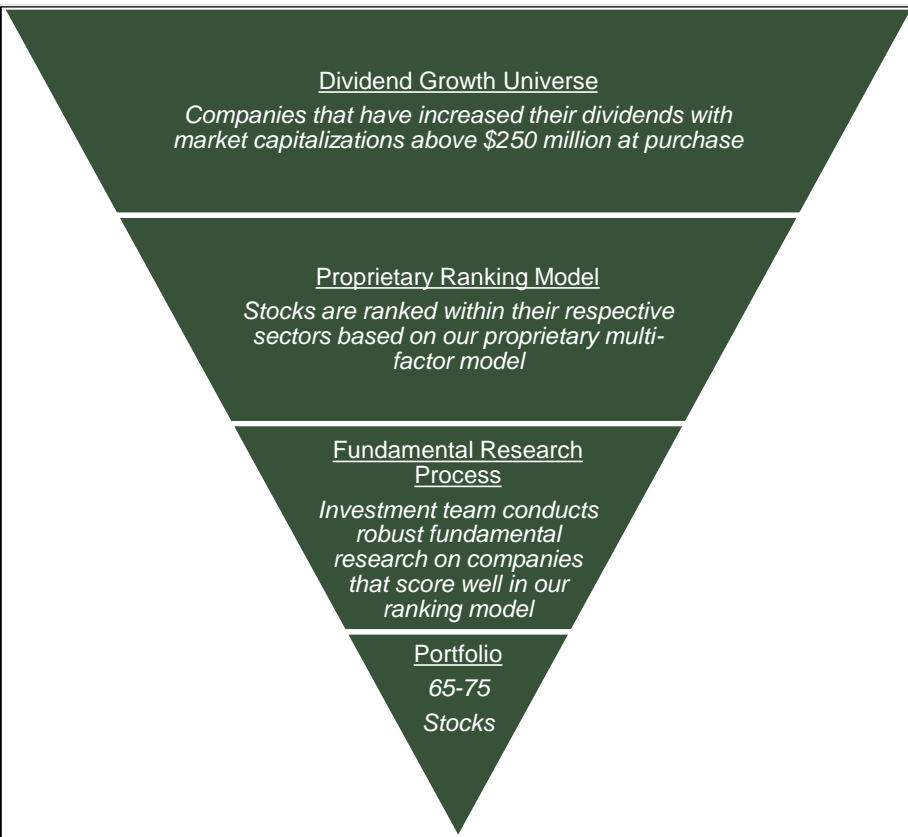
Dividend Growth Universe

Companies that have increased their dividends with market capitalizations above \$250 million at purchase

Proprietary Ranking Model

Stocks are ranked within their respective sectors based on our proprietary multi-factor model

Fundamental Research Process

Investment team conducts robust fundamental research on companies that score well in our ranking model

Portfolio

65-75

Stocks